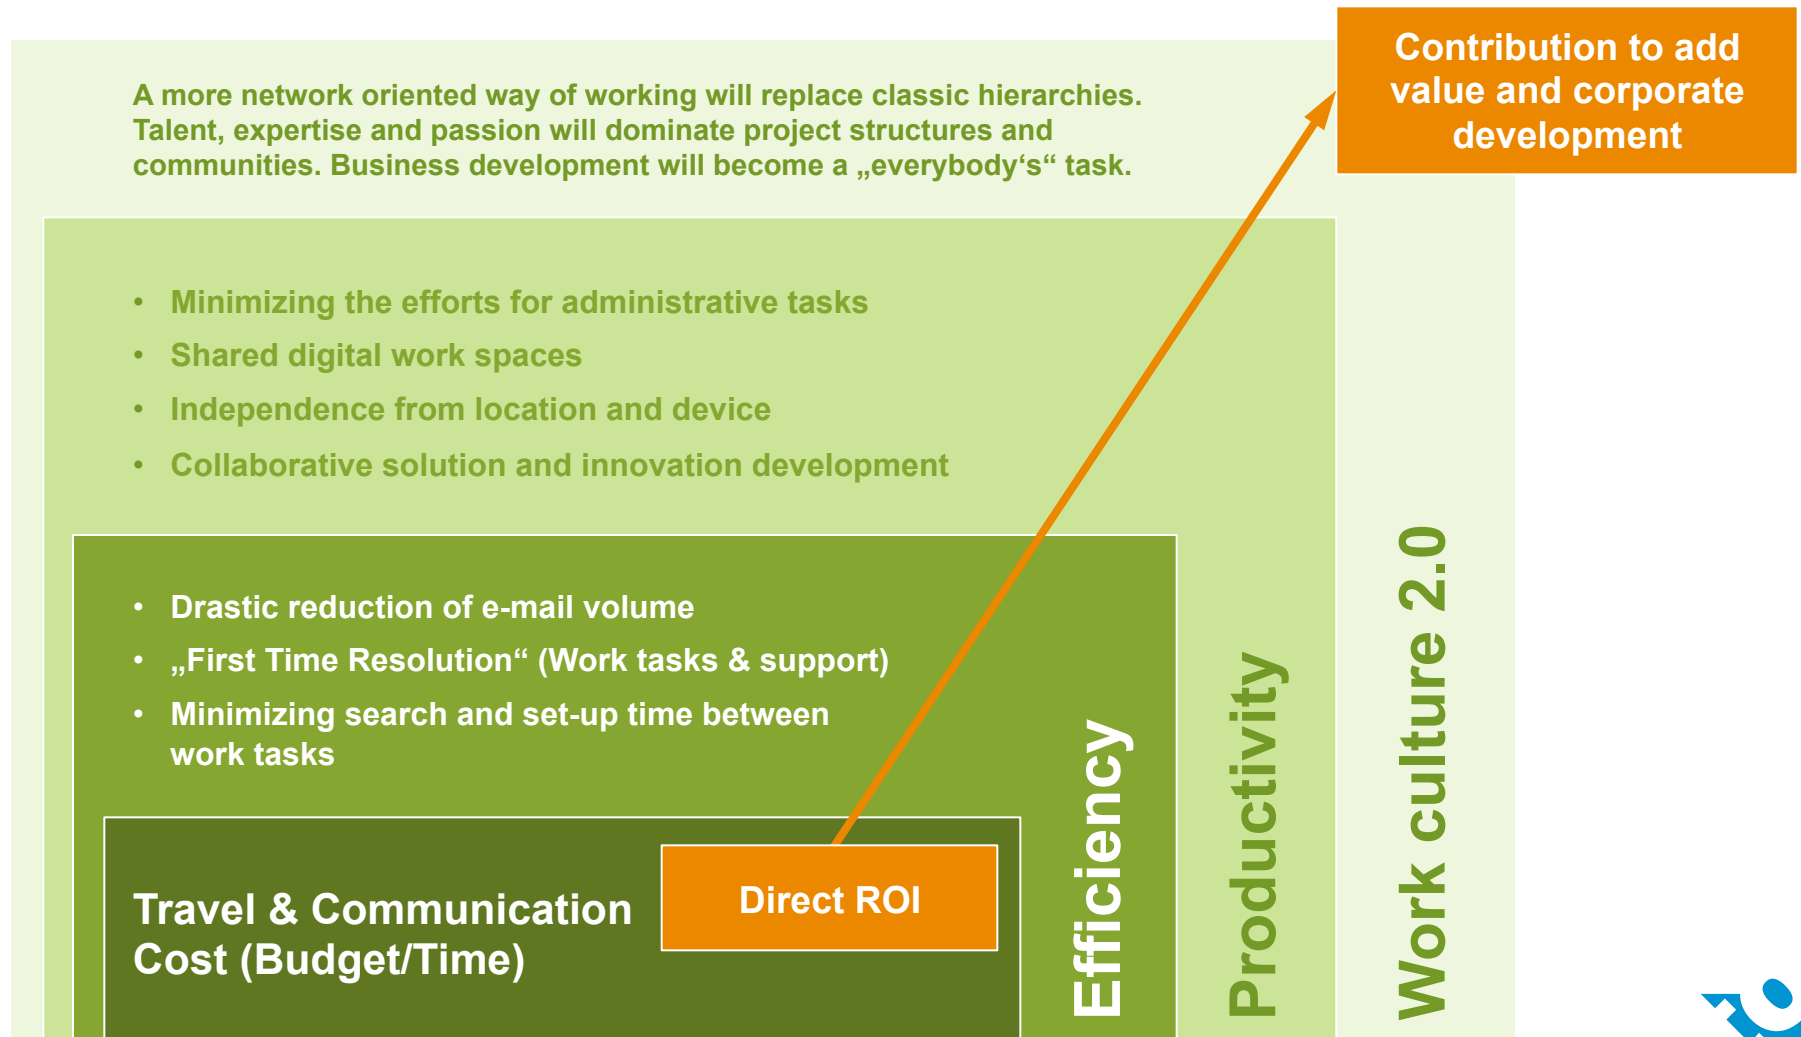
Contribution to add value and corporate development

A more network oriented way of working will replace classic hierarchies. Talent, expertise and passion will dominate project structures and communities. Business development will become a „everybody‘s“ task.

• Minimizing the efforts for administrative tasks
• Shared digital work spaces
• Independence from location and device
• Collaborative solution and innovation development

• Drastic reduction of e-mail volume
• „First Time Resolution“ (Work tasks & support)
• Minimizing search and set-up time between work tasks

Travel & Communication Cost (Budget/Time)

Direct ROI

Efficiency

Productivity

Work culture 2.0